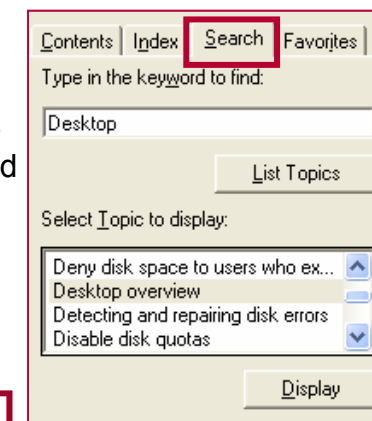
Contents | Index | Search | Favorites

Type in the keyword to find:

Desktop

List Topics

Select Topic to display:

Deny disk space to users who ex...
Desktop overview
Detecting and repairing disk errors
Disable disk quotas

Display

d